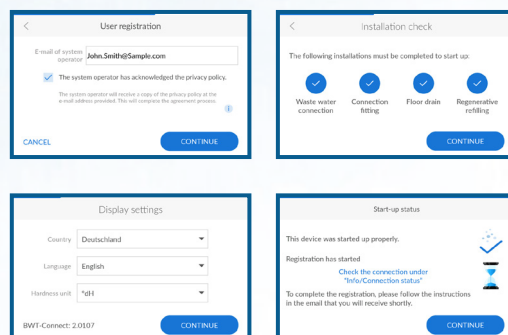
<
User registration
E-mail of system operator
John.Smith@Sample.com
The system operator has acknowledged the privacy policy.
The system operator will receive a copy of the privacy policy at the e-mail address provided. This will complete the agreement process.
i
CANCEL
CONTINUE

<
Installation check
The following installations must be completed to start up:
Waste water connection
Connection fitting
Floor drain
Regenerative refilling
CONTINUE

Display settings
Country
Deutschland
Language
English
Hardness unit
°dH
BWT-Connect: 2.0107
CONTINUE

Start-up status
This device was started up properly.
Registration has started
Check the connection under "Info/Connection status"
To complete the registration, please follow the instructions in the email that you will receive shortly.
CONTINUE